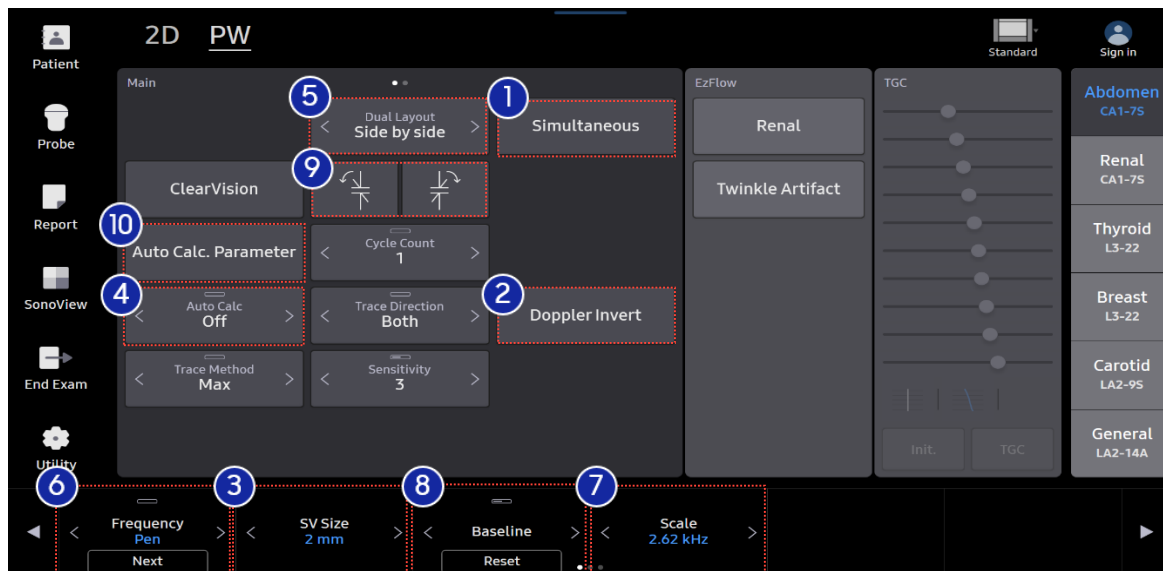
2D PW

Standard

Sign in

Patient

Probe

Report

SonoView

End Exam

Utility

Main

5

Dual Layout
Side by side

1

Simultaneous

ClearVision

9

10

Auto Calc. Parameter

Cycle Count
1

4

Auto Calc
Off

Trace Direction
Both

2

Doppler Invert

Trace Method
Max

Sensitivity
3

EzFlow

Renal

Twinkle Artifact

TGC

Init.

TGC

Abdomen
CA1-7S

Renal
CA1-7S

Thyroid
L3-22

Breast
L3-22

Carotid
LA2-9S

General
LA2-14A

6

Frequency
Pen

Next

3

SV Size
2 mm

8

Baseline

Reset

7

Scale
2.62 kHz